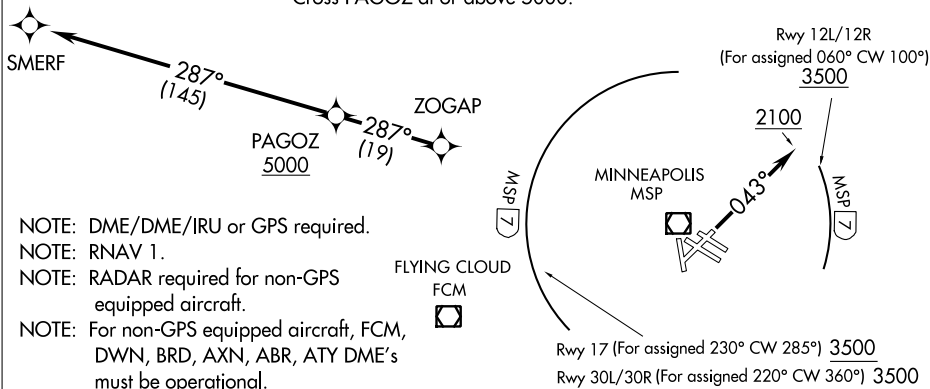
Cross PAGOZ at or above 5000.

SMERF

287°
(145)

PAGOZ
5000

287°
(19)

ZOGAP

Rwy 12L/12R
(For assigned 060° CW 100°)
3500

2100

043°

MINNEAPOLIS
MSP

MSP 7

MSP 7

NOTE: DME/DME/IRU or GPS required.
NOTE: RNAV 1.
NOTE: RADAR required for non-GPS equipped aircraft.
NOTE: For non-GPS equipped aircraft, FCM, DWN, BRD, AXN, ABR, ATY DME's must be operational.

FLYING CLOUD
FCM

Rwy 17 (For assigned 230° CW 285°) 3500
Rwy 30L/30R (For assigned 220° CW 360°) 3500